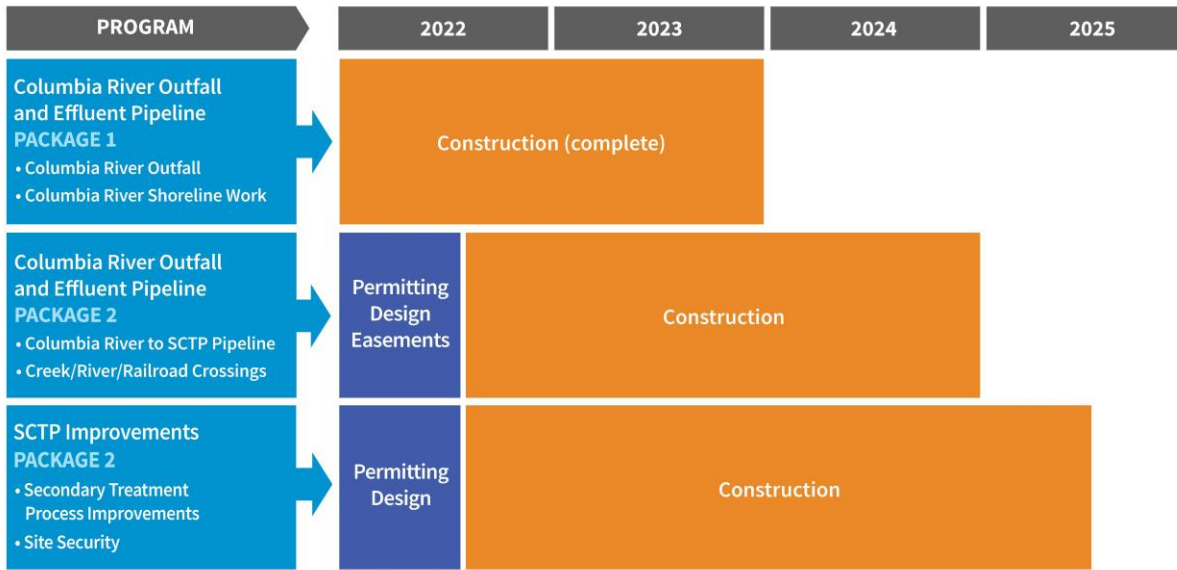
PROGRAM

2022

2023

2024

2025

Columbia River Outfall and Effluent Pipeline
PACKAGE 1
• Columbia River Outfall
• Columbia River Shoreline Work

Construction (complete)

Columbia River Outfall and Effluent Pipeline
PACKAGE 2
• Columbia River to SCTP Pipeline
• Creek/River/Railroad Crossings

Permitting Design Easements

Construction

SCTP Improvements
PACKAGE 2
• Secondary Treatment Process Improvements
• Site Security

Permitting Design

Construction